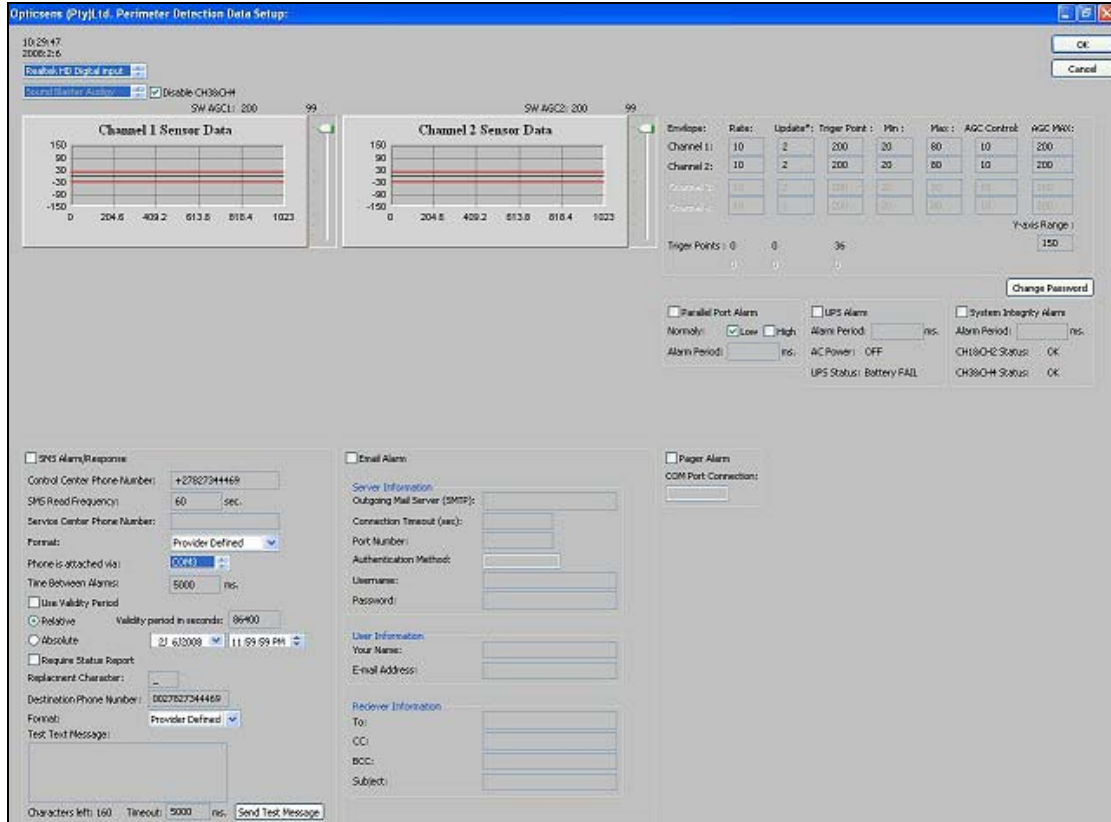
Opticsens (Pty)Ltd. Perimeter Detection Data Setup:

10:29:47
2008:2:6

OK
Cancel

Realtek HD Digital input
Sound Blaster Audigy
Disable CH3&CH4

SW AGC1: 200 99
SW AGC2: 200 99

Channel 1 Sensor Data
150
90
30
-30
-90
-150
0 204.6 409.2 613.8 818.4 1023

Channel 2 Sensor Data
150
90
30
-30
-90
-150
0 204.6 409.2 613.8 818.4 1023

| Envelope: | Rate: | Update*: | Triger Point : | Min : | Max : | AGC Control: | AGC MAX: |
|---|---|---|---|---|---|---|---|
| Channel 1: | 10 | 2 | 200 | 20 | 80 | 10 | 200 |
| Channel 2: | 10 | 2 | 200 | 20 | 80 | 10 | 200 |
| Channel 3: | 10 | 2 | 200 | 20 | 80 | 10 | 200 |
| Channel 4: | 10 | 2 | 200 | 20 | 80 | 10 | 200 |

Y-axis Range :
150

Triger Points : 0 0 36
0 0 0

Change Password

Parallel Port Alarm
Normaly: Low High
Alarm Period: ms.

UPS Alarm
Alarm Period: ms.
AC Power: OFF
UPS Status: Battery FAIL

System Integrity Alarm
Alarm Period: ms.
CH1&CH2 Status: OK
CH3&CH4 Status: OK

SMS Alarm/Response
Control Center Phone Number: +27827344469
SMS Read Frequency: 60 sec.
Service Center Phone Number:
Format: Provider Defined
Phone is attached via: COM3
Time Between Alarms: 5000 ms.
Use Validity Period
Relative Validity period in seconds: 86400
Absolute 2/ 6/2008 11:59:59 PM
Require Status Report
Replacment Character: _
Destination Phone Number: 0027827344469
Format: Provider Defined
Test Text Message:
Characters left: 160 Timeout: 5000 ms. Send Test Message

Email Alarm
Server Information
Outgoing Mail Server (SMTP):
Connection Timeout (sec):
Port Number:
Authentication Method:
Username:
Password:
User Information
Your Name:
E-mail Address:
Reciever Information
To:
CC:
BCC:
Subject:

Pager Alarm
COM Port Connection: